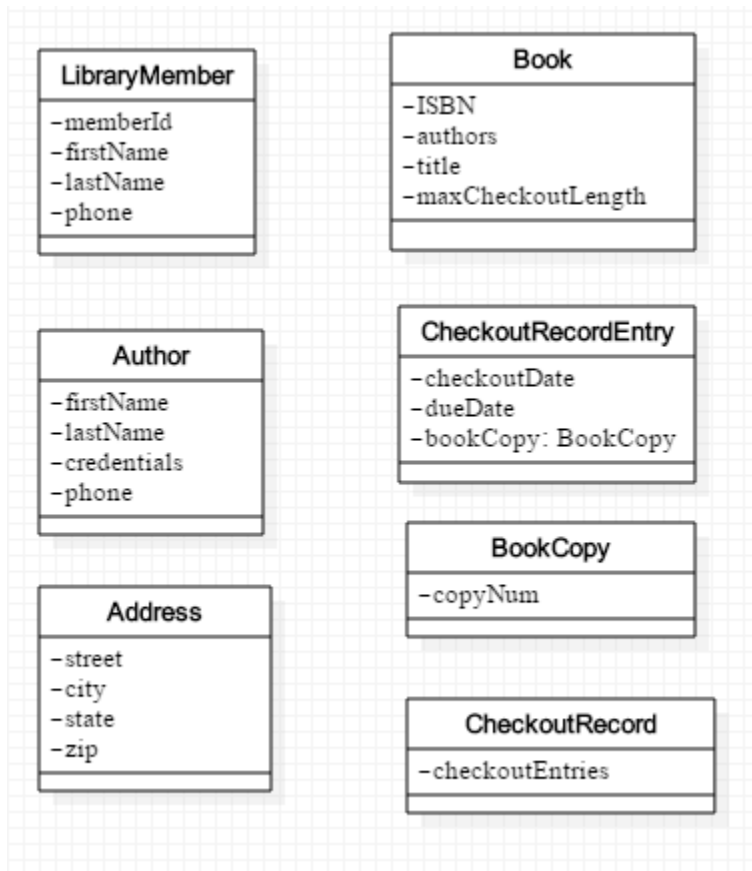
LibraryMember
-memberId
-firstName
-lastName
-phone

Author
-firstName
-lastName
-credentials
-phone

Address
-street
-city
-state
-zip

Book
-ISBN
-authors
-title
-maxCheckoutLength

CheckoutRecordEntry
-checkoutDate
-dueDate
-bookCopy: BookCopy

BookCopy
-copyNum

CheckoutRecord
-checkoutEntries